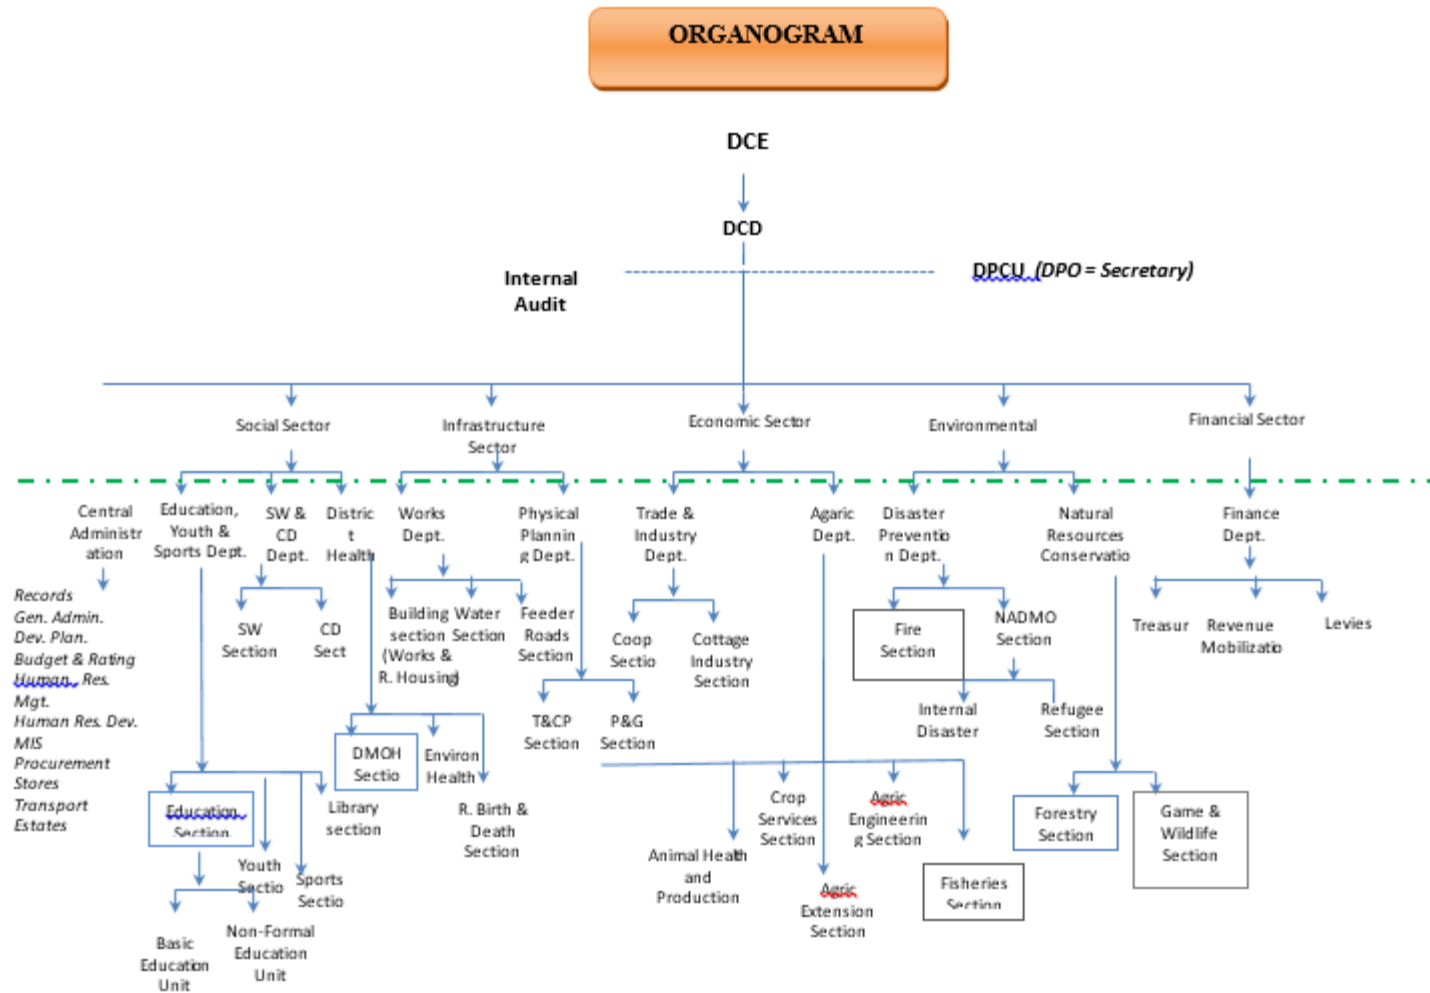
ORGANOGRAM

DCE

DCD

Internal Audit

DPCU (DPO = Secretary)

Social Sector

Infrastructure Sector

Economic Sector

Environmental

Financial Sector

Central Administration

Records
Gen. Admin.
Dev. Plan.
Budget & Rating
Human Res. Mgt.
Human Res. Dev.
MIS
Procurement
Stores
Transport
Estates

Education, Youth & Sports Dept.

SW & CD Dept.

District Health

SW Section

CD Sect

Education Section

Library section

Youth Sectio

Sports Sectio

Basic Education Unit

Non-Formal Education Unit

DMOH Sectio

Environ Health

R. Birth & Death Section

Works Dept.

Physical Planning Dept.

Building section (Works & R. Housing)

Water Section

Feeder Roads Section

T&CP Section

P&G Section

Trade & Industry Dept.

Coop Sectio

Cottage Industry Section

Agric Dept.

Animal Health and Production

Crop Services Section

Agric Engineering Section

Agric Extension Section

Fisheries Section

Disaster Prevention Dept.

Fire Section

NADMO Section

Internal Disaster

Refugee Section

Natural Resources Conservatio

Forestry Section

Game & Wildlife Section

Finance Dept.

Treasur

Revenue Mobilizatio

Levies